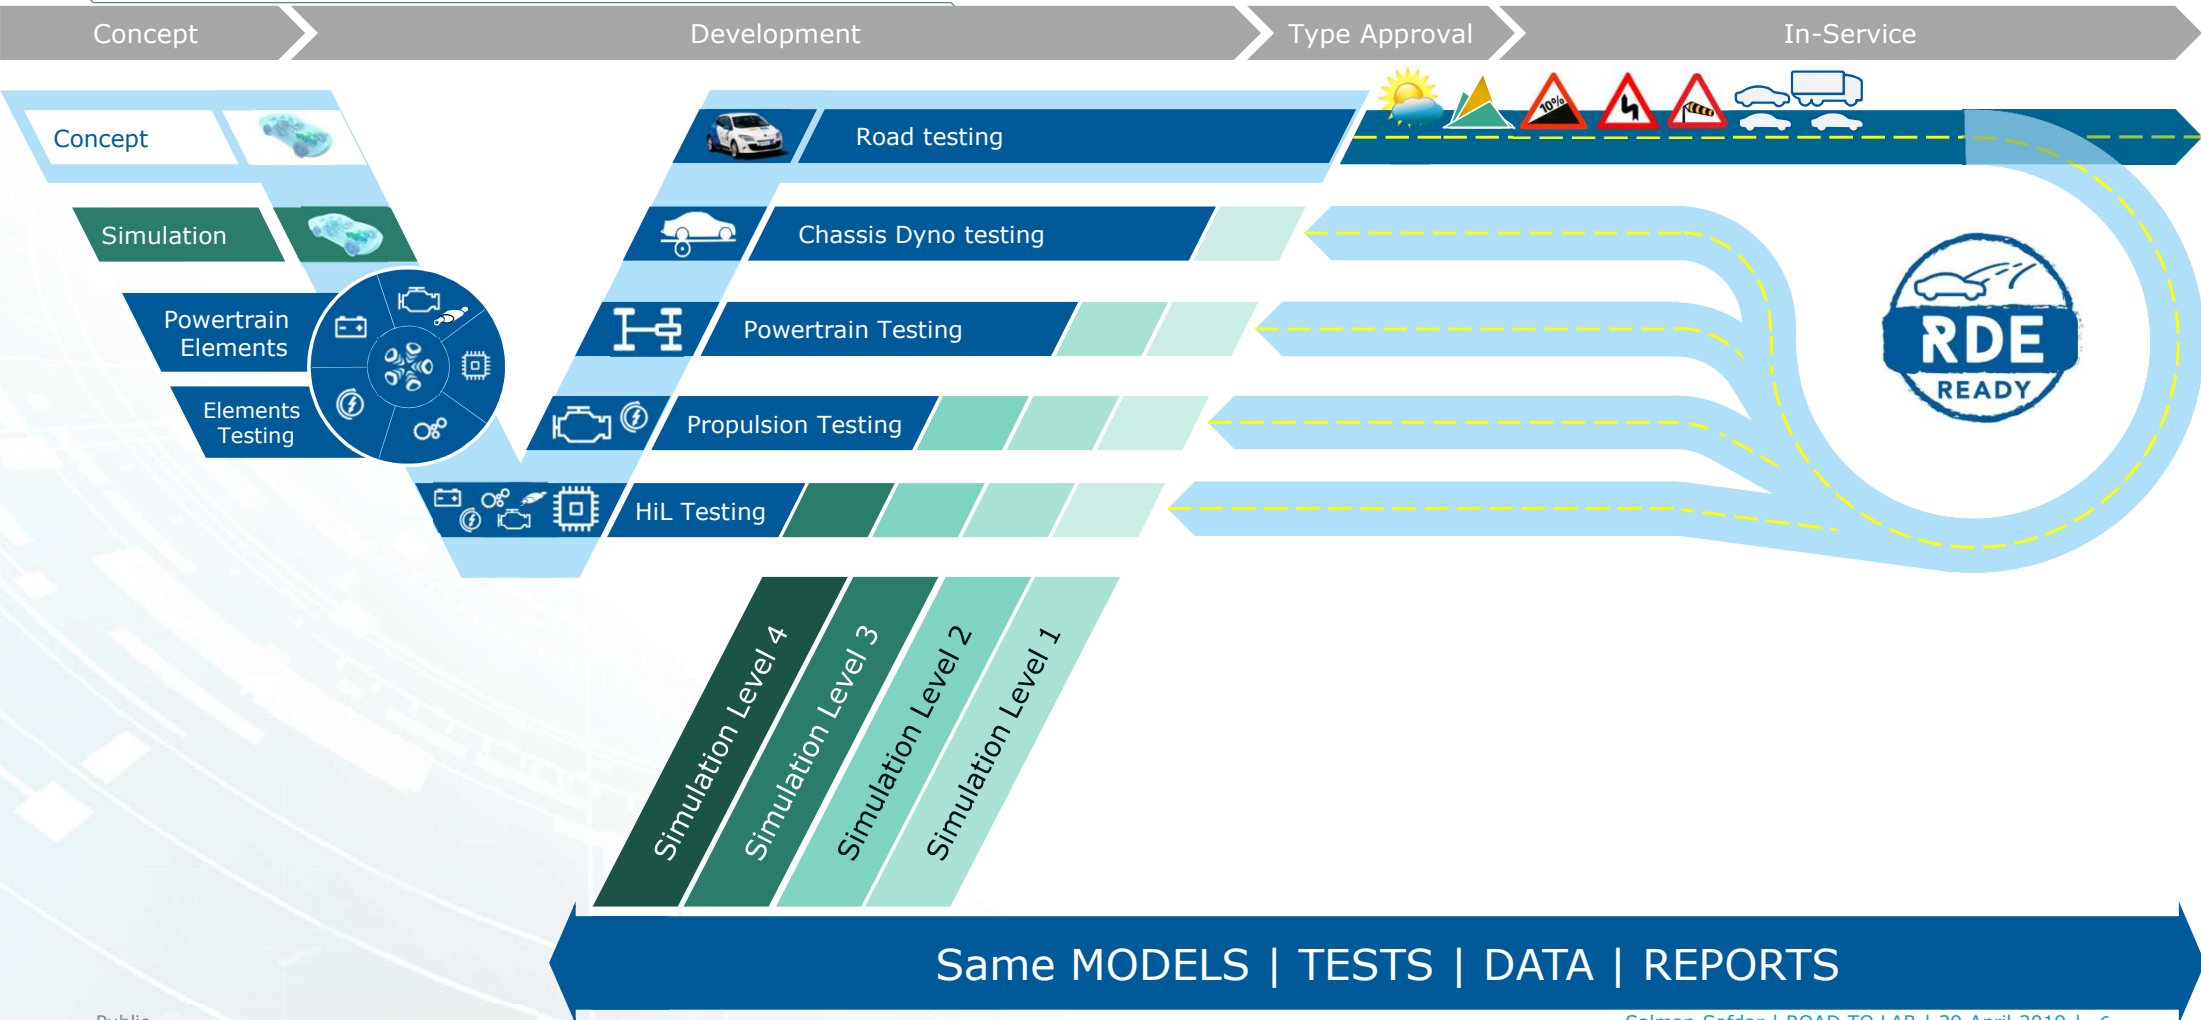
Concept
Development
Type Approval
In-Service

Concept
Simulation
Powertrain Elements
Elements Testing

Road testing
Chassis Dyno testing
Powertrain Testing
Propulsion Testing
HiL Testing

10%

RDE
READY

Simulation Level 4
Simulation Level 3
Simulation Level 2
Simulation Level 1

Same MODELS | TESTS | DATA | REPORTS

Public
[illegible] | ROAD TO LAB | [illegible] April 2019 | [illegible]